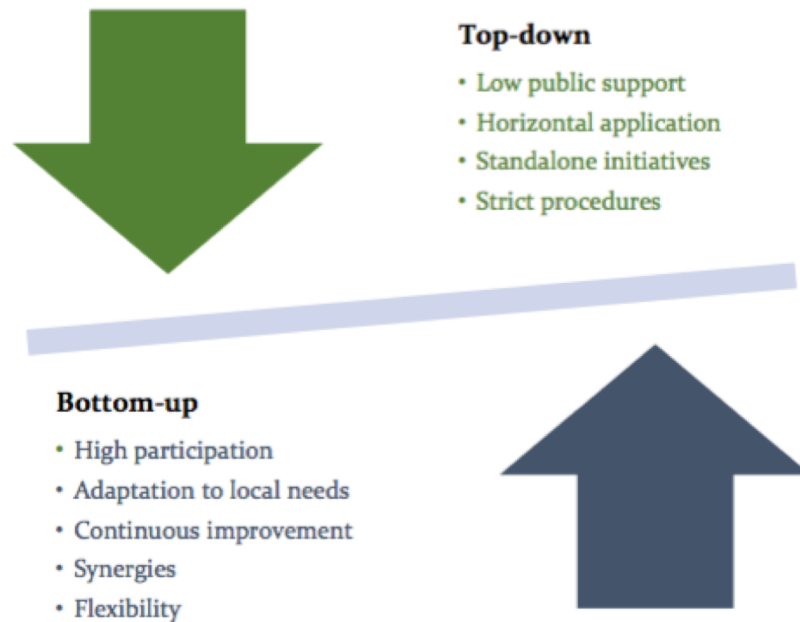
Top-down

- Low public support
- Horizontal application
- Standalone initiatives
- Strict procedures

Bottom-up

- High participation
- Adaptation to local needs
- Continuous improvement
- Synergies
- Flexibility